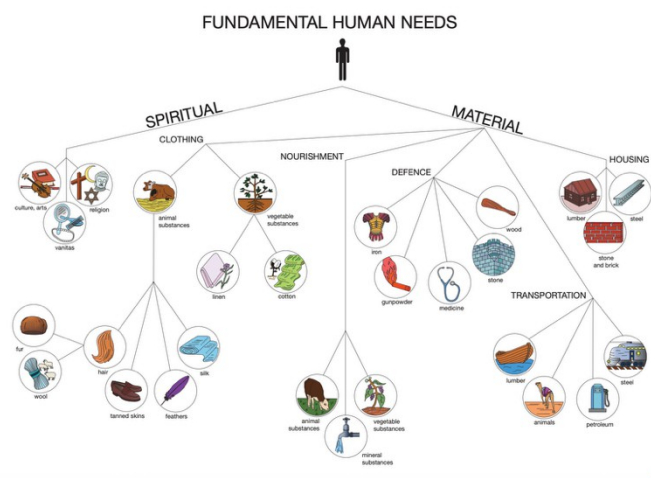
FUNDAMENTAL HUMAN NEEDS

SPIRITUAL

MATERIAL

culture, arts

religion

vanitas

CLOTHING

animal substances

vegetable substances

linen

cotton

fur

wool

hair

tanned skins

feathers

silk

NOURISHMENT

animal substances

vegetable substances

mineral substances

DEFENCE

iron

wood

gunpowder

medicine

stone

HOUSING

lumber

steel

stone and brick

TRANSPORTATION

lumber

animals

petroleum

steel